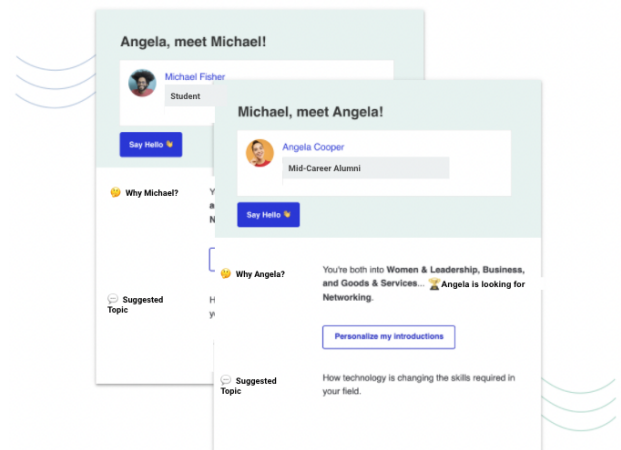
Angela, meet Michael!

Michael Fisher

Student

Say Hello 👋

🤔 Why Michael?

Y
a
N

💬 Suggested Topic

H
y

Michael, meet Angela!

Angela Cooper

Mid-Career Alumni

Say Hello 👋

🤔 Why Angela?

You're both into **Women & Leadership, Business, and Goods & Services**... ⏳ **Angela is looking for Networking.**

Personalize my introductions

💬 Suggested Topic

How technology is changing the skills required in your field.